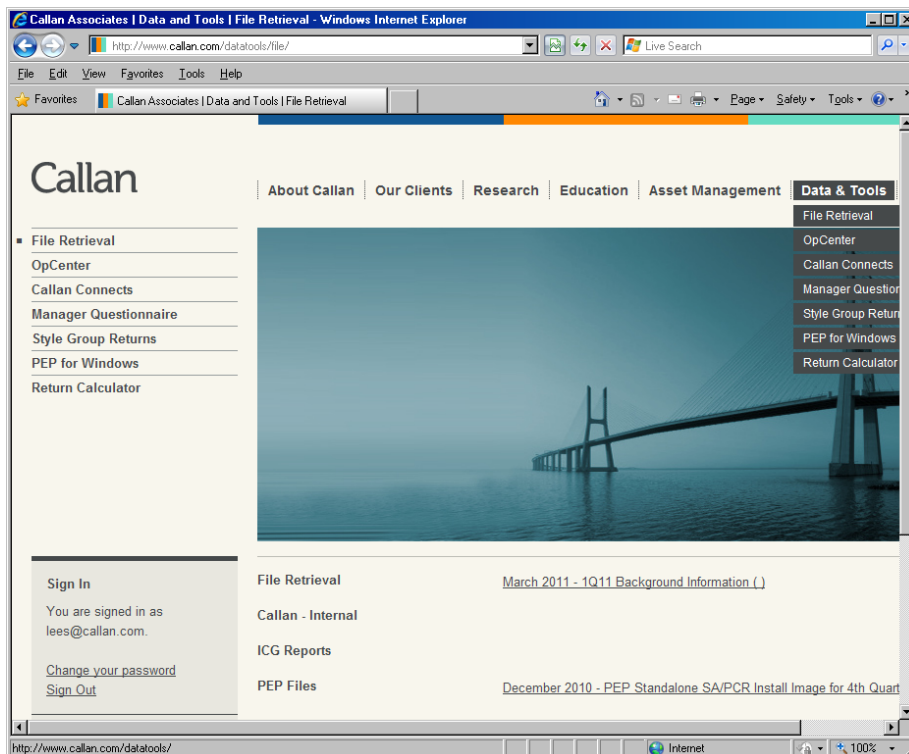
Callan Associates | Data and Tools | File Retrieval - Windows Internet Explorer

http://www.callan.com/datatools/file/

Live Search

File Edit View Favorites Tools Help

Favorites

Callan Associates | Data and Tools | File Retrieval

Page ▾ Safety ▾ Tools ▾

Callan

About Callan | Our Clients | Research | Education | Asset Management | Data & Tools

File Retrieval
OpCenter
Callan Connects
Manager Question
Style Group Retur
PEP for Windows
Return Calculator

File Retrieval
OpCenter
Callan Connects
Manager Questionnaire
Style Group Returns
PEP for Windows
Return Calculator

Sign In

You are signed in as lees@callan.com.

Change your password
Sign Out

File Retrieval
Callan - Internal
ICG Reports
PEP Files

March 2011 - 1Q11 Background Information ( )

December 2010 - PEP Standalone SA/PCR Install Image for 4th Quart

http://www.callan.com/datatools/

Internet

100%